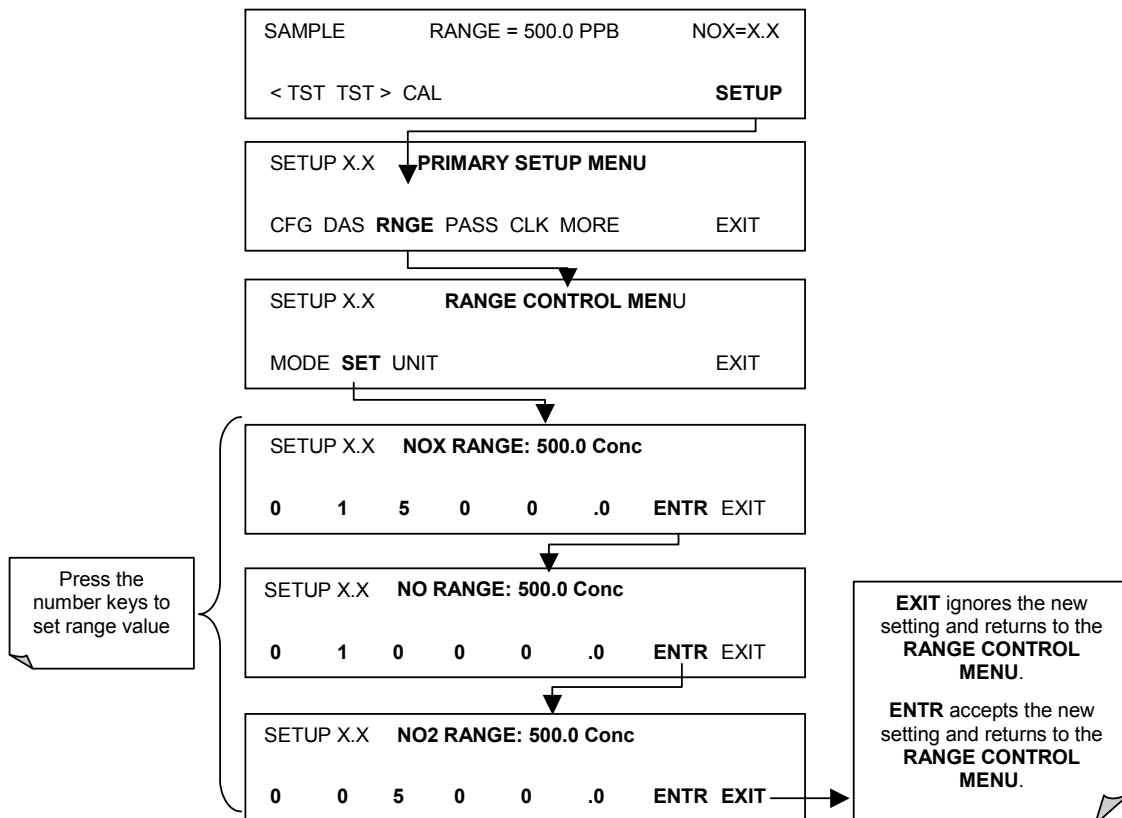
SAMPLE RANGE = 500.0 PPB NOX=X.X

< TST TST > CAL SETUP

SETUP X.X PRIMARY SETUP MENU

CFG DAS RNGE PASS CLK MORE EXIT

SETUP X.X RANGE CONTROL MENU

MODE SET UNIT EXIT

SETUP X.X NOX RANGE: 500.0 Conc

0 1 5 0 0 .0 ENTR EXIT

SETUP X.X NO RANGE: 500.0 Conc

0 1 0 0 0 .0 ENTR EXIT

SETUP X.X NO2 RANGE: 500.0 Conc

0 0 5 0 0 .0 ENTR EXIT

Press the number keys to set range value

EXIT ignores the new setting and returns to the RANGE CONTROL MENU.

ENTR accepts the new setting and returns to the RANGE CONTROL MENU.